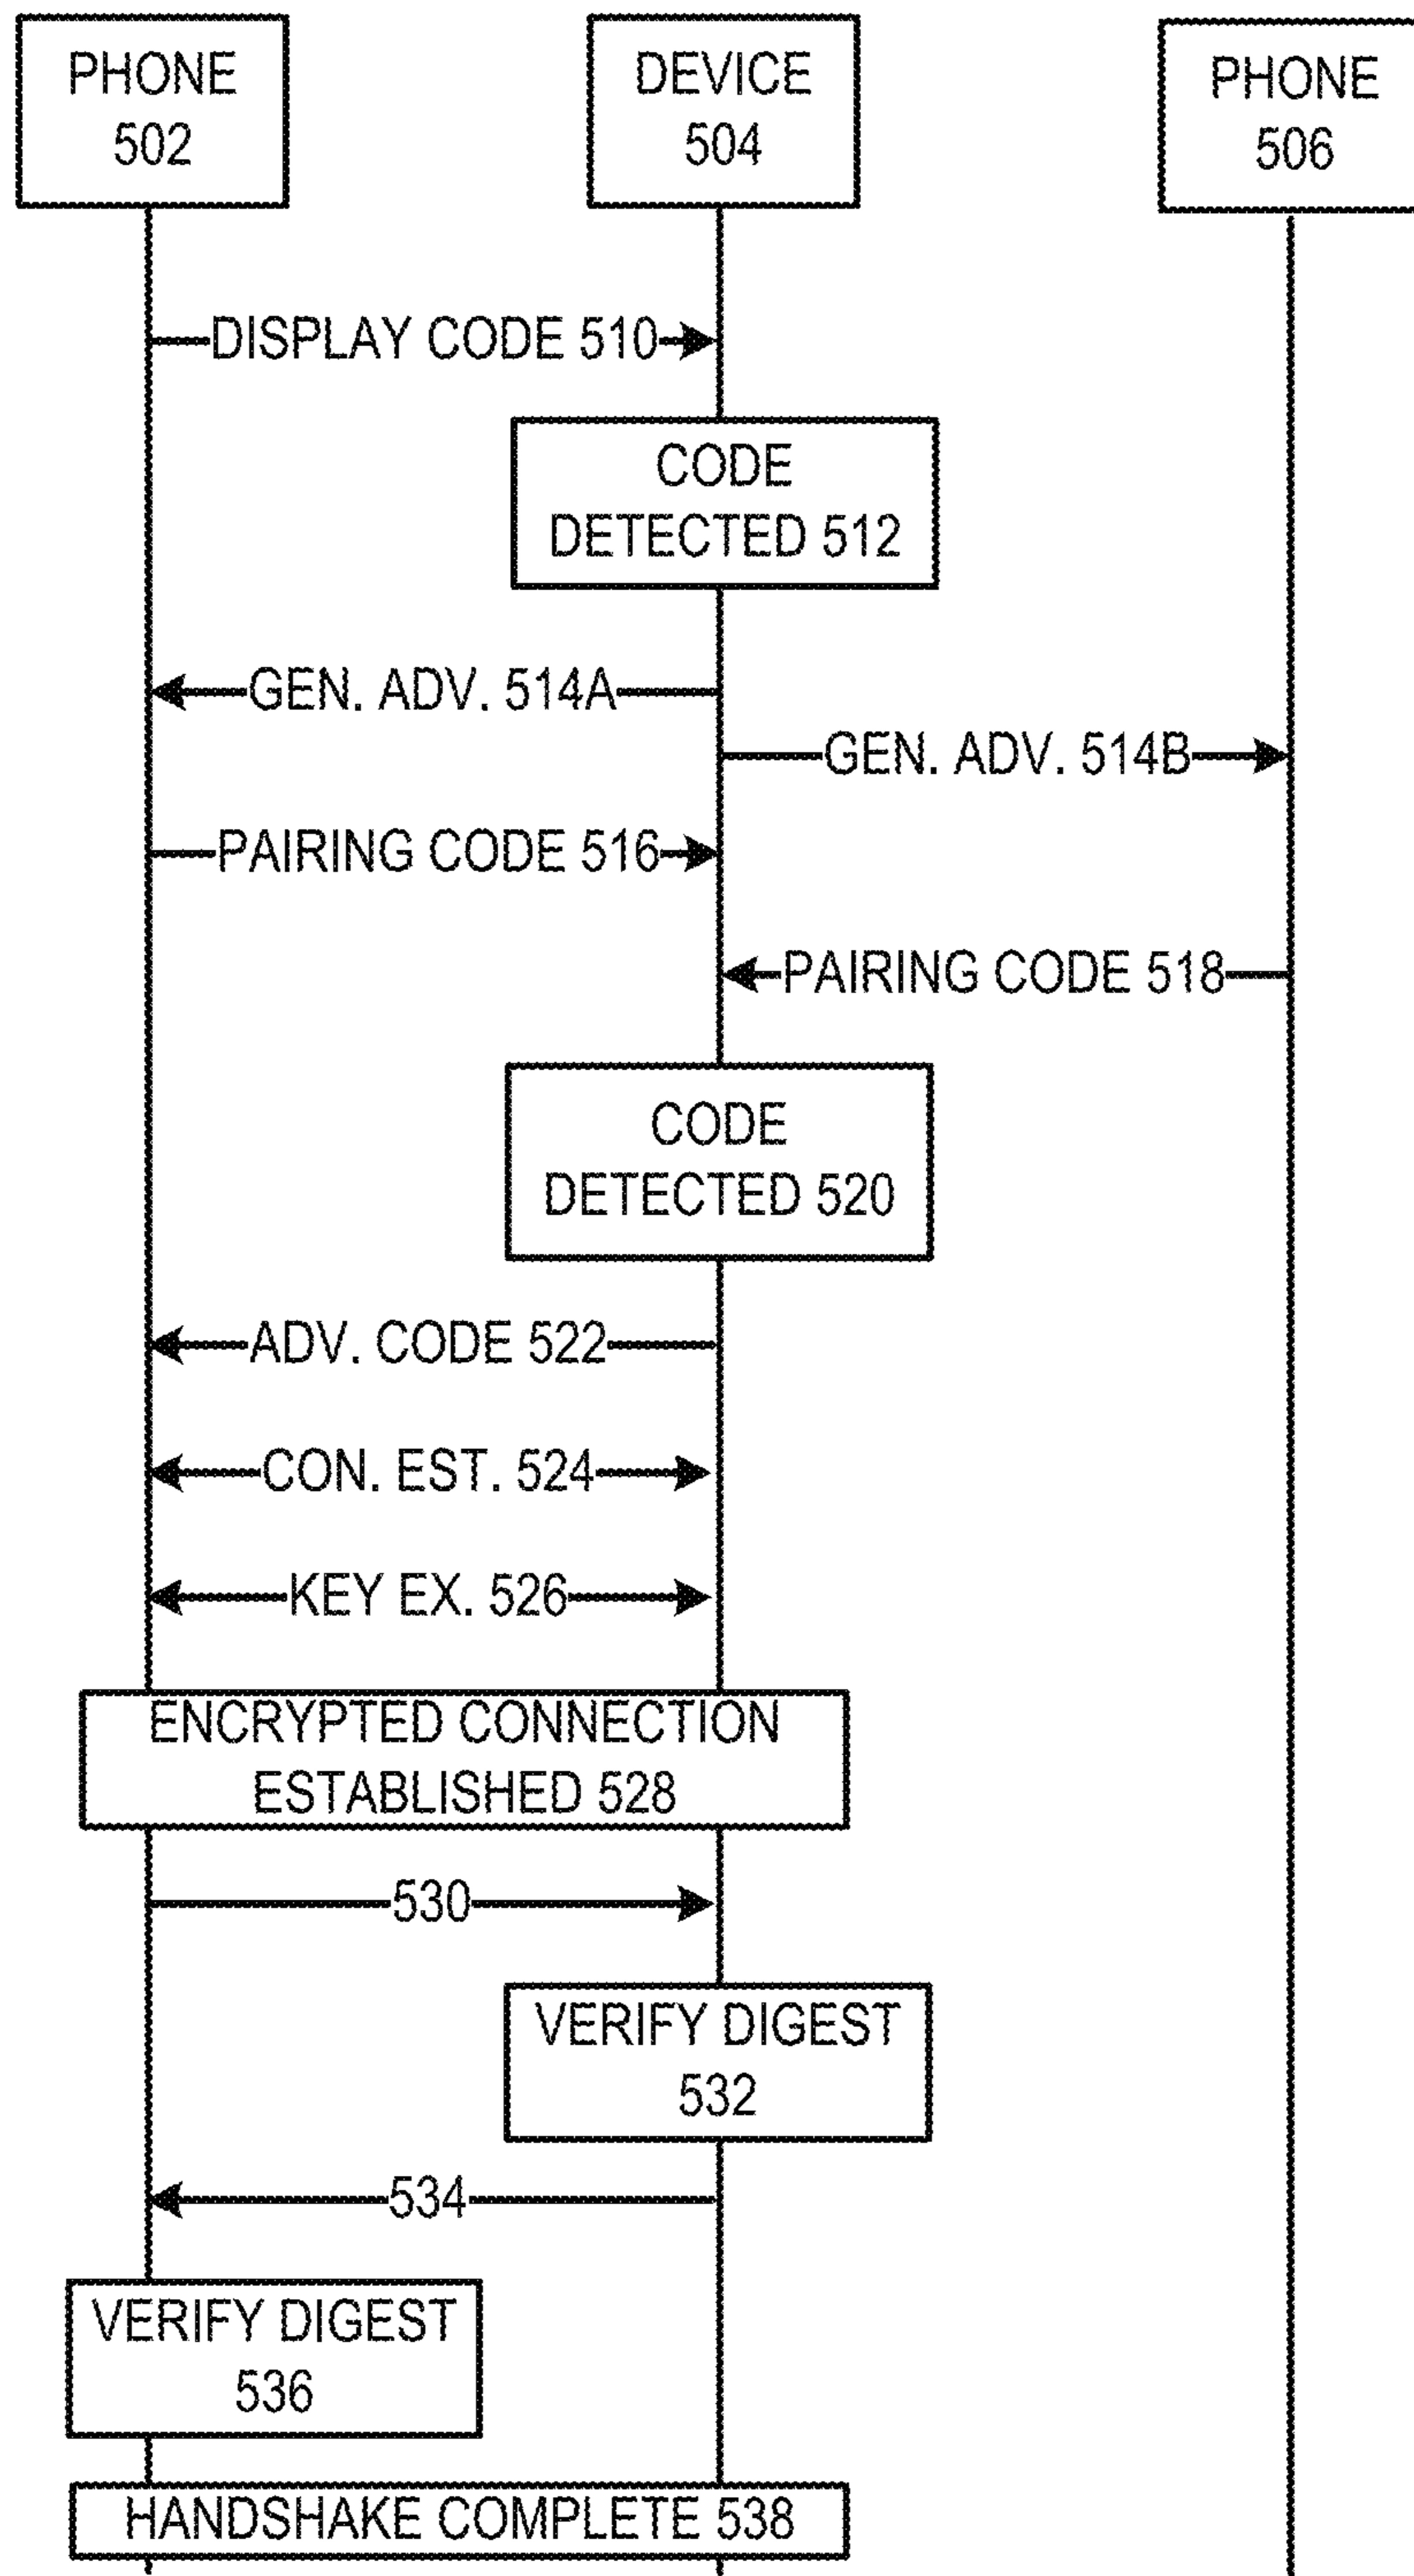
PHONE
502

DEVICE
504

PHONE
506

DISPLAY CODE 510

CODE
DETECTED 512

GEN. ADV. 514A

GEN. ADV. 514B

PAIRING CODE 516

PAIRING CODE 518

CODE
DETECTED 520

ADV. CODE 522

CON. EST. 524

KEY EX. 526

ENCRYPTED CONNECTION
ESTABLISHED 528

530

VERIFY DIGEST
532

534

VERIFY DIGEST
536

HANDSHAKE COMPLETE 538